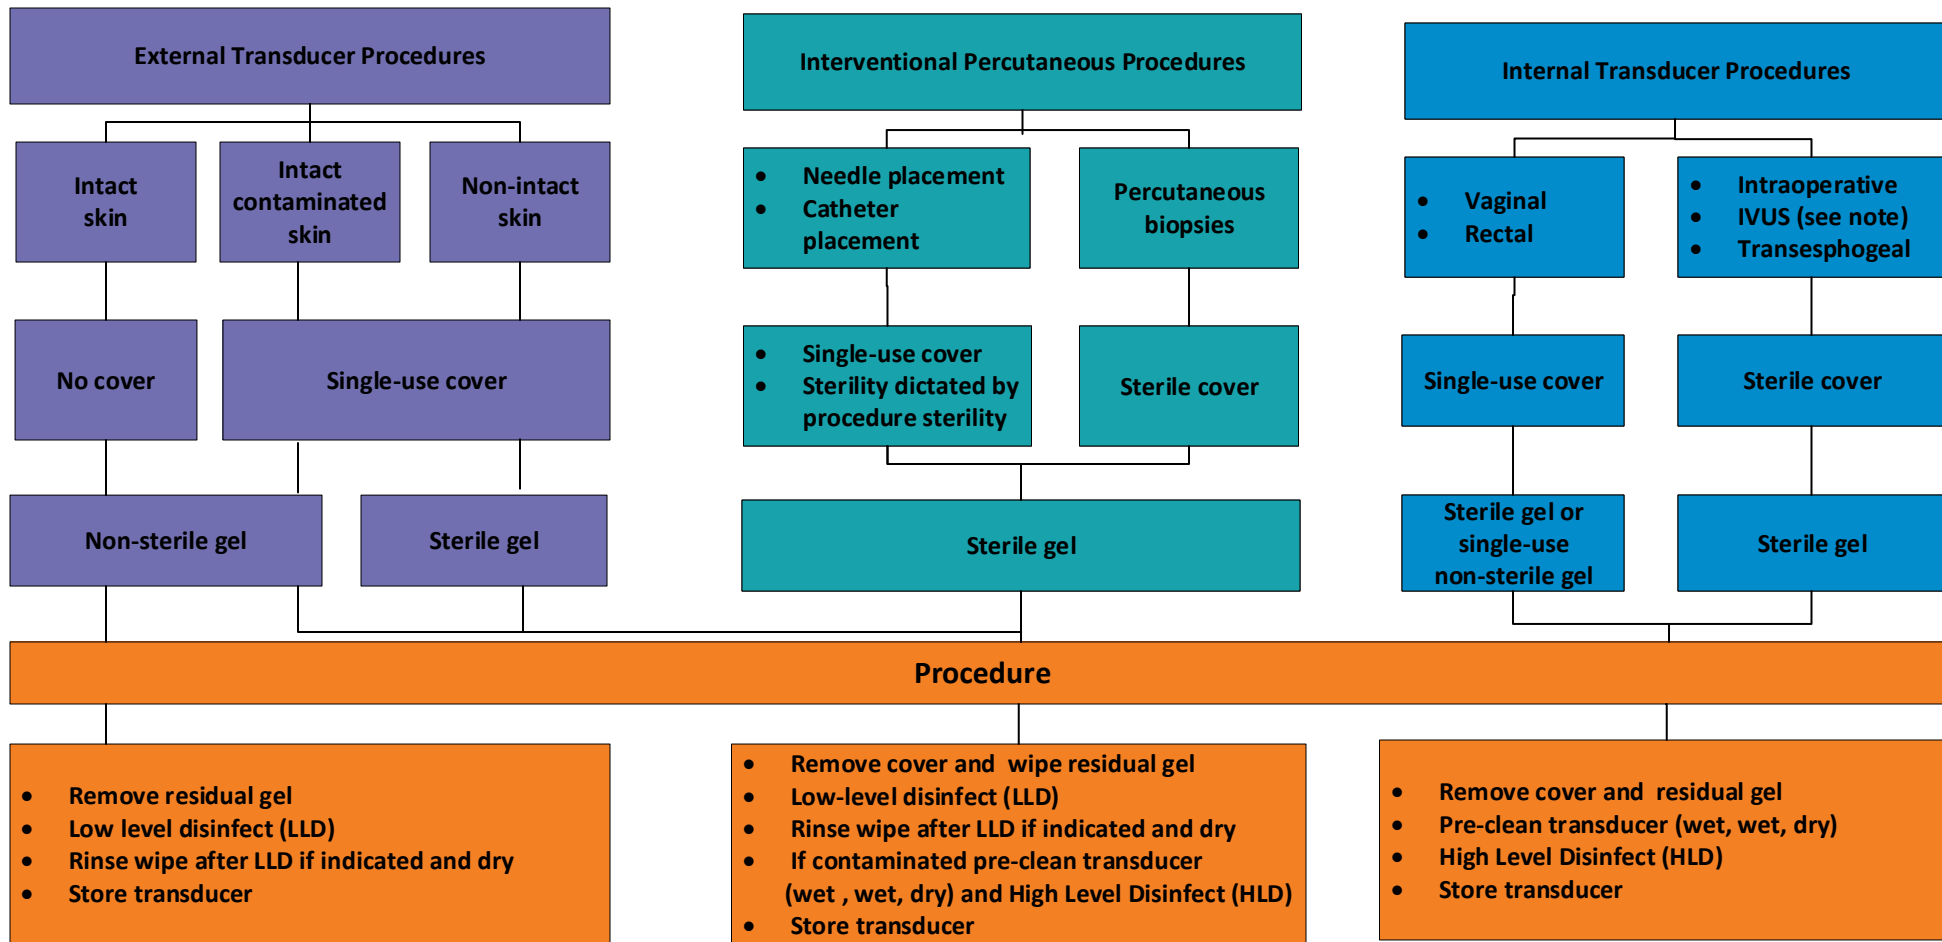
External Transducer Procedures

Intact skin

Intact contaminated skin

Non-intact skin

No cover

Single-use cover

Non-sterile gel

Sterile gel

Interventional Percutaneous Procedures

- Needle placement
- Catheter placement

Percutaneous biopsies

- Single-use cover
- Sterility dictated by procedure sterility

Sterile cover

Sterile gel

Internal Transducer Procedures

- Vaginal
- Rectal

- Intraoperative
- IVUS (see note)
- Transesphogeal

Single-use cover

Sterile cover

Sterile gel or single-use non-sterile gel

Sterile gel

Procedure

- Remove residual gel
- Low level disinfect (LLD)
- Rinse wipe after LLD if indicated and dry
- Store transducer

- Remove cover and wipe residual gel
- Low-level disinfect (LLD)
- Rinse wipe after LLD if indicated and dry
- If contaminated pre-clean transducer (wet , wet, dry) and High Level Disinfect (HLD)
- Store transducer

- Remove cover and residual gel
- Pre-clean transducer (wet, wet, dry)
- High Level Disinfect (HLD)
- Store transducer